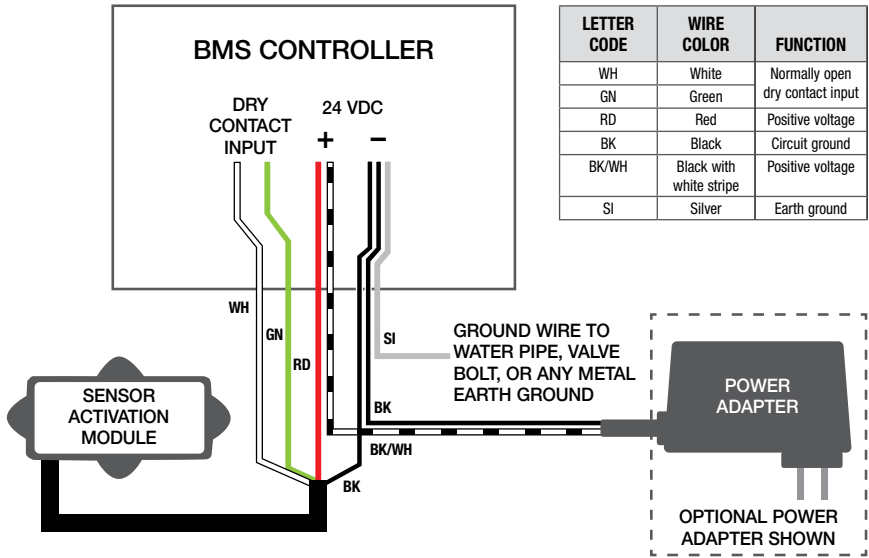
BMS CONTROLLER

DRY CONTACT INPUT

24 VDC

+

−

| LETTER CODE | WIRE COLOR | FUNCTION |
|---|---|---|
| WH | White | Normally open dry contact input |
| GN | Green | |
| RD | Red | Positive voltage |
| BK | Black | Circuit ground |
| BK/WH | Black with white stripe | Positive voltage |
| SI | Silver | Earth ground |

WH

GN

RD

SI

GROUND WIRE TO WATER PIPE, VALVE BOLT, OR ANY METAL EARTH GROUND

BK

BK/WH

BK

SENSOR ACTIVATION MODULE

POWER ADAPTER

OPTIONAL POWER ADAPTER SHOWN